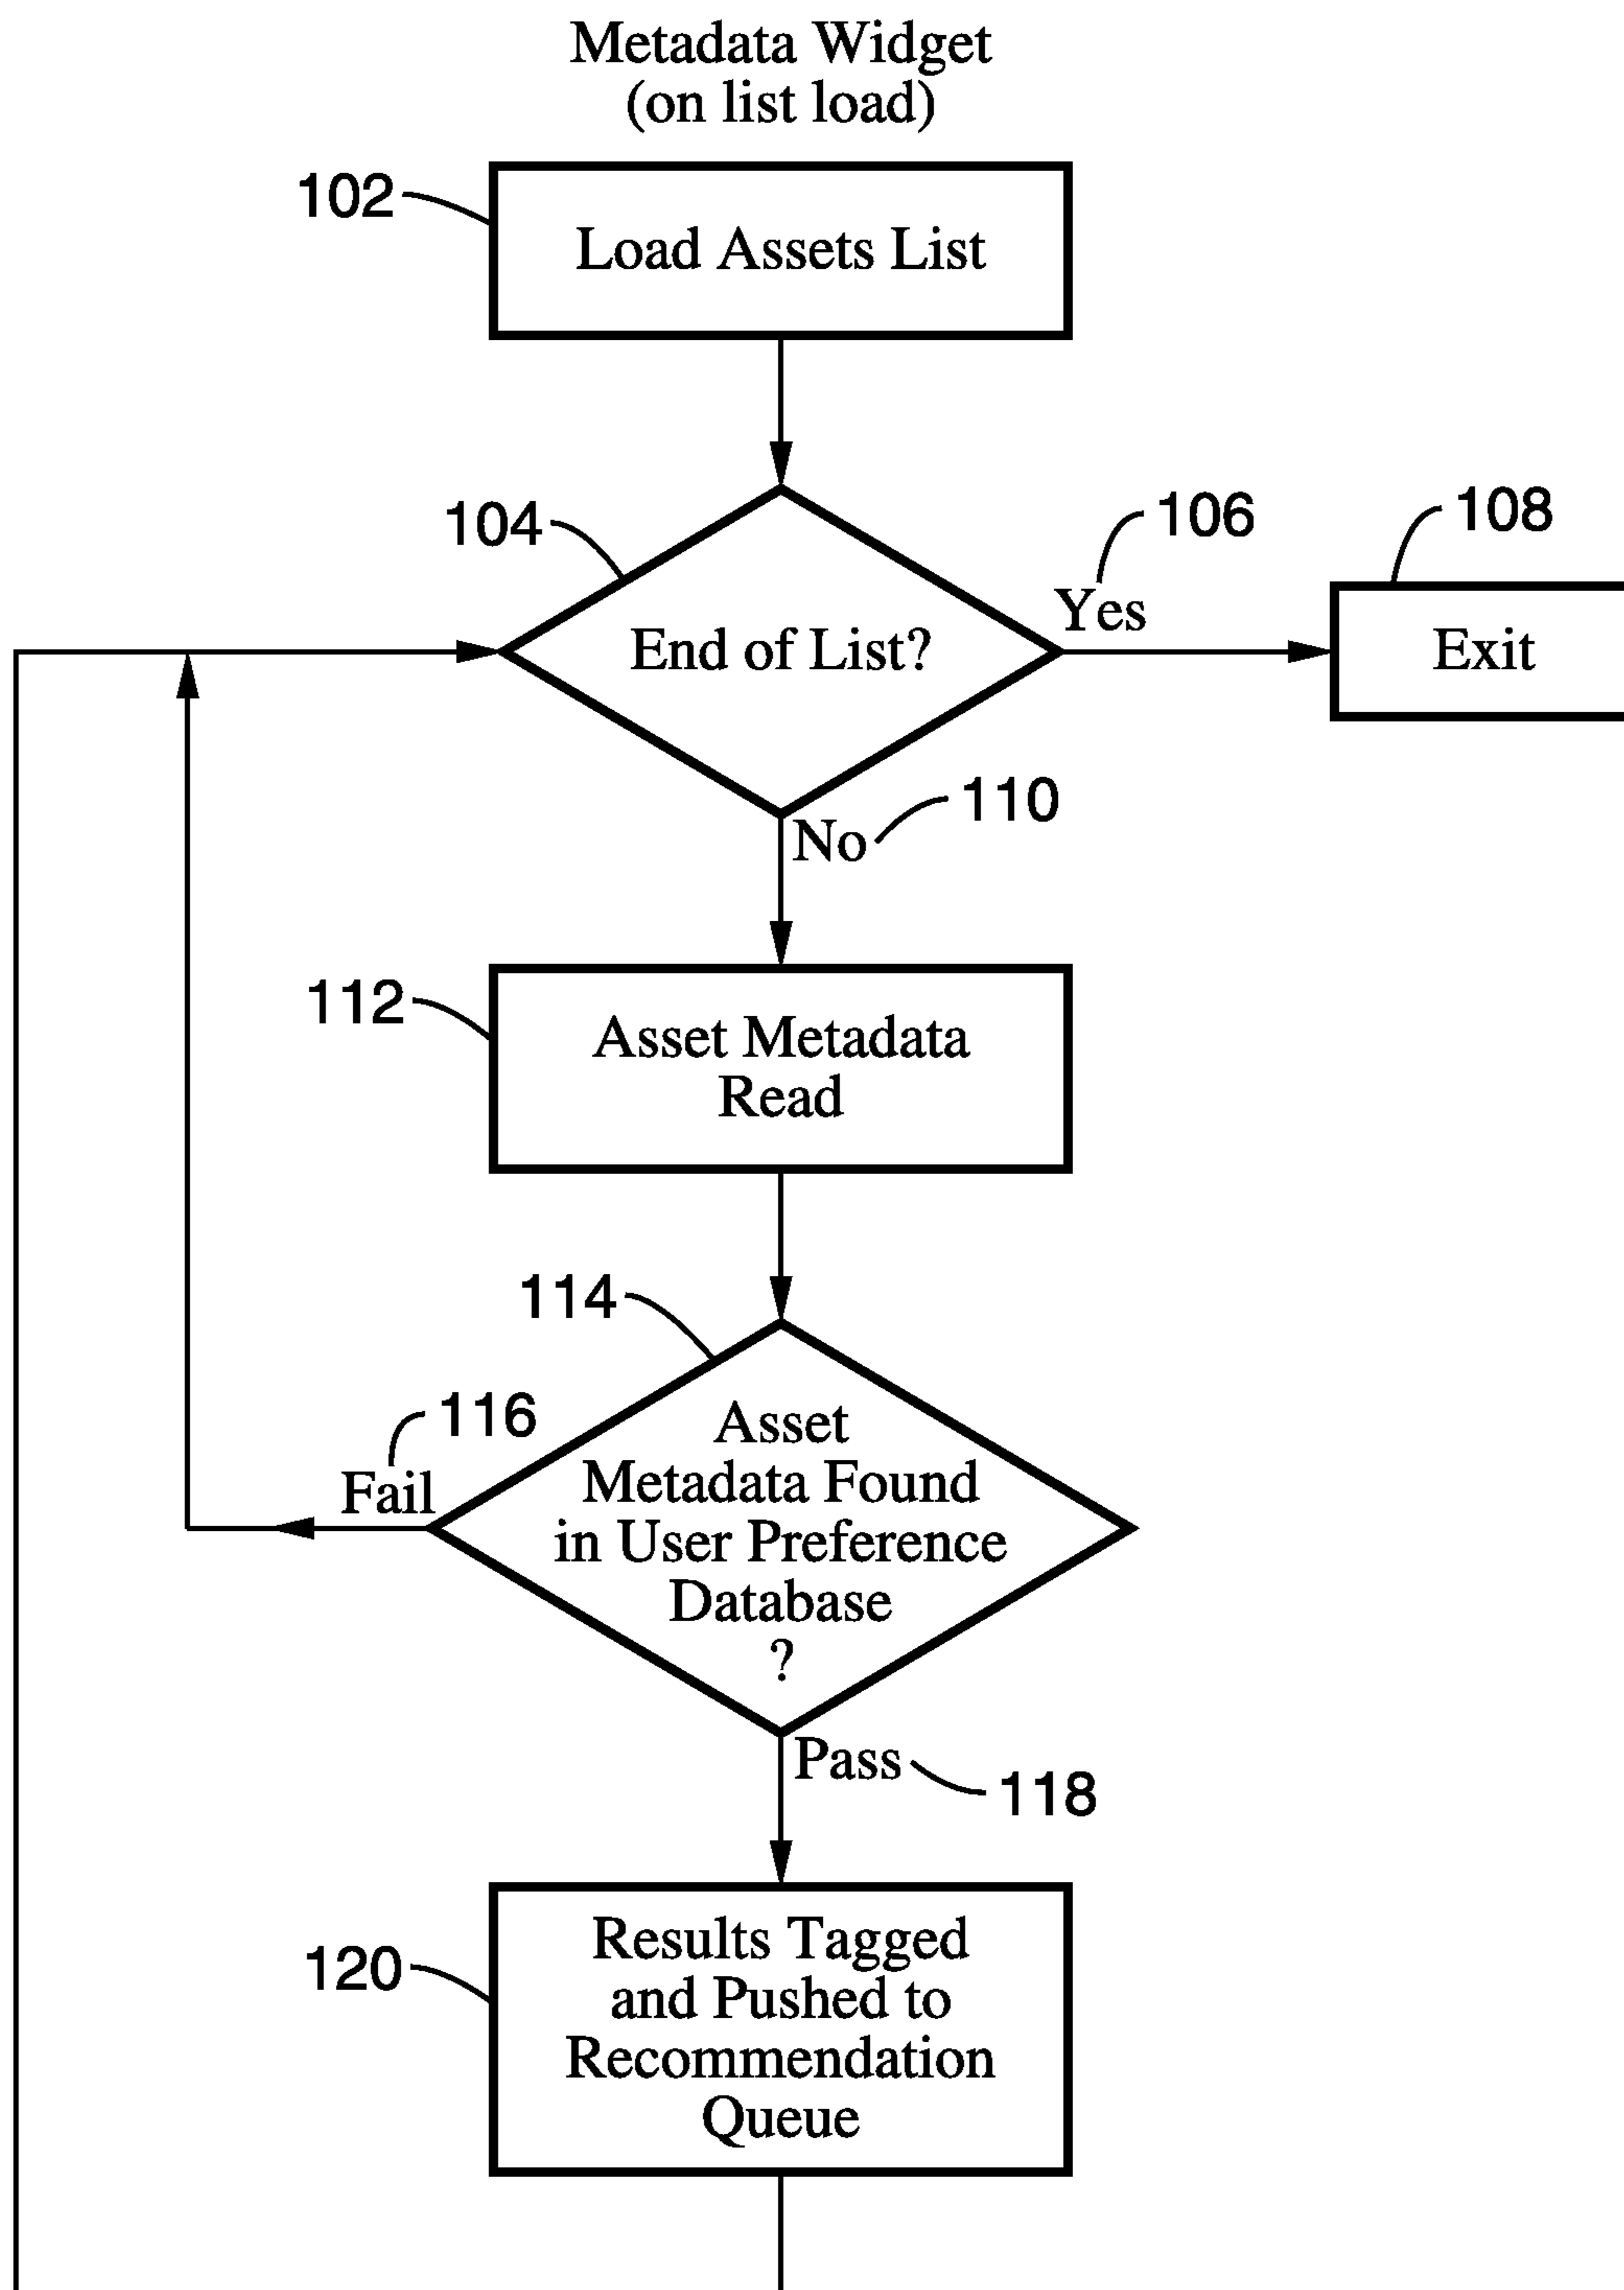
Metadata Widget
(on list load)

102

Load Assets List

104

End of List?

106

Yes

108

Exit

No

110

112

Asset Metadata Read

114

116

Fail

Asset Metadata Found in User Preference Database ?

Pass

118

120

Results Tagged and Pushed to Recommendation Queue